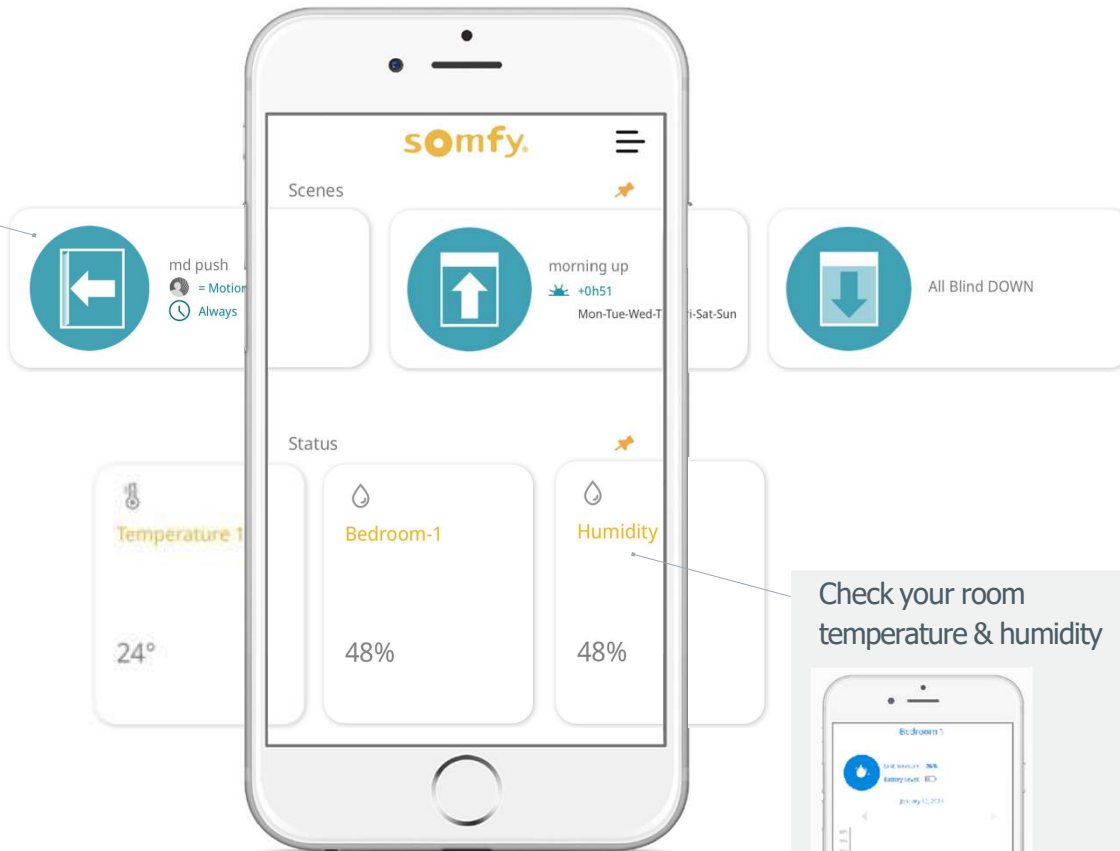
somfy.

Scenes

md push
= Motion
Always

morning up
+0h51
Mon-Tue-Wed-T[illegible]i-Sat-Sun

All Blind DOWN

Status

Temperature 1
24°

Bedroom-1
48%

Humidity
48%

Check your room temperature & humidity

Bedroom 1
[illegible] 36%
Battery level
January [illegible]